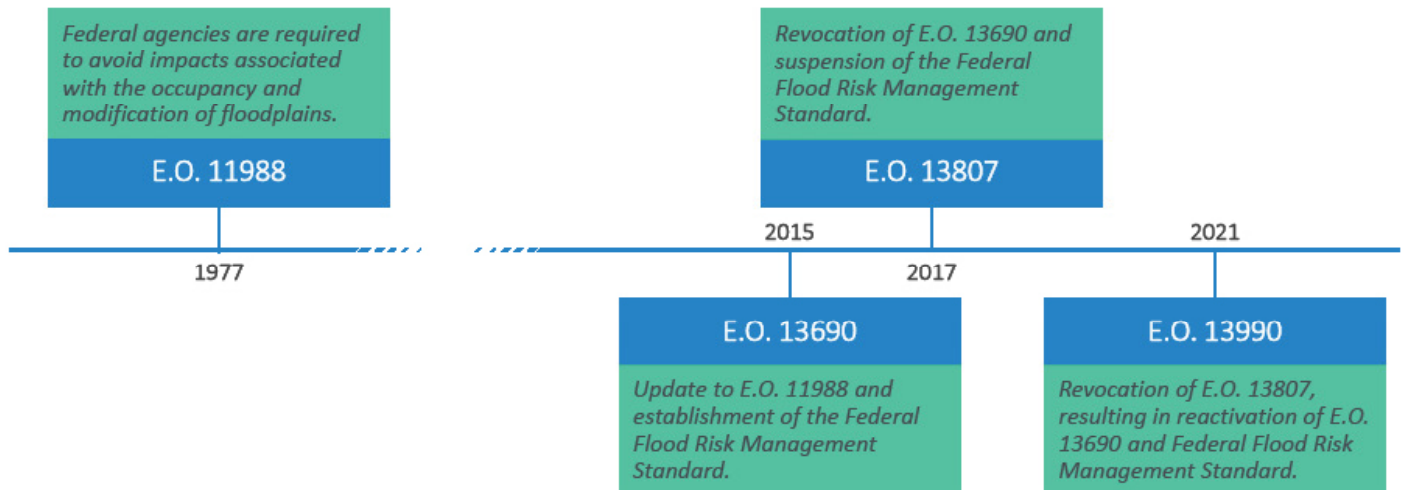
Federal agencies are required to avoid impacts associated with the occupancy and modification of floodplains.

E.O. 11988

1977

Revocation of E.O. 13690 and suspension of the Federal Flood Risk Management Standard.

E.O. 13807

2015

2017

2021

E.O. 13690

Update to E.O. 11988 and establishment of the Federal Flood Risk Management Standard.

E.O. 13990

Revocation of E.O. 13807, resulting in reactivation of E.O. 13690 and Federal Flood Risk Management Standard.